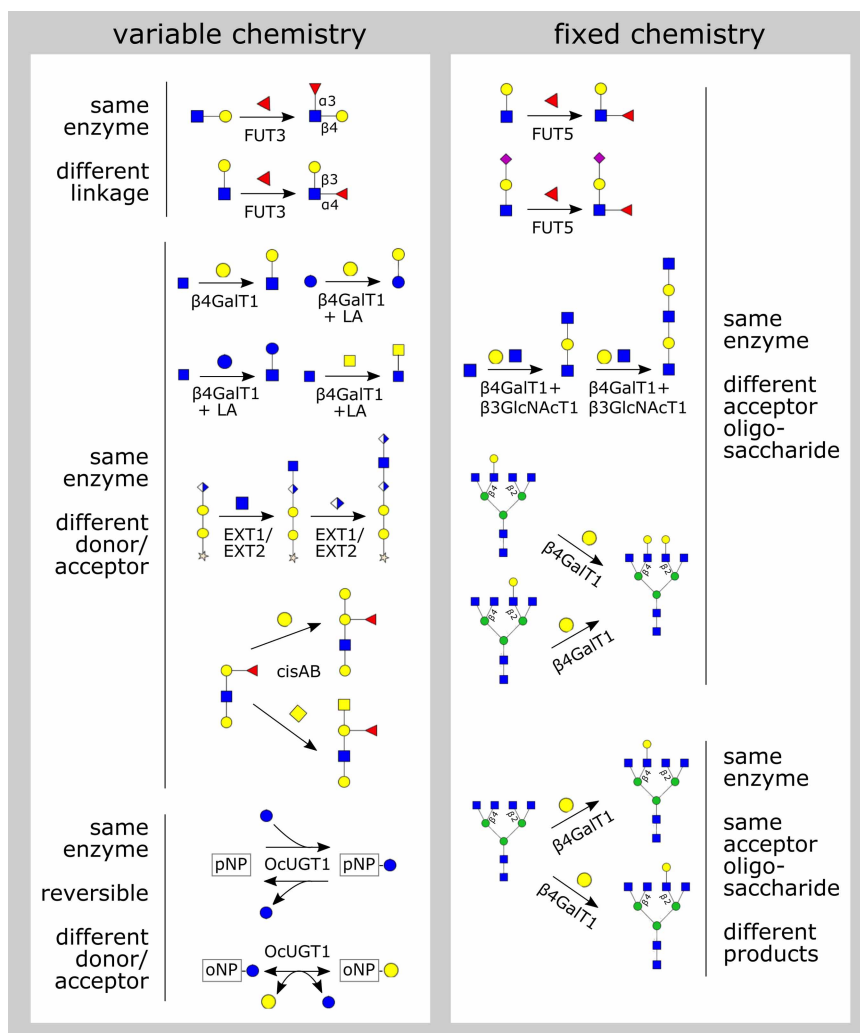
variable chemistry

same enzyme

different linkage

FUT3

α3

β4

FUT3

β3

α4

same enzyme

different donor/ acceptor

β4GalT1

β4GalT1 + LA

β4GalT1 + LA

β4GalT1 +LA

EXT1/ EXT2

EXT1/ EXT2

cisAB

same enzyme

reversible

different donor/ acceptor

pNP

OcUGT1

pNP

OcUGT1

oNP

oNP

fixed chemistry

FUT5

FUT5

β4GalT1+ β3GlcNAcT1

β4GalT1+ β3GlcNAcT1

same enzyme

different acceptor oligo-saccharide

β4

β2

β4

β2

β4GalT1

β4

β2

β4GalT1

β4

β2

β4GalT1

β4

β2

β4GalT1

β4

β2

β4

β2

same enzyme

same acceptor oligo-saccharide

different products